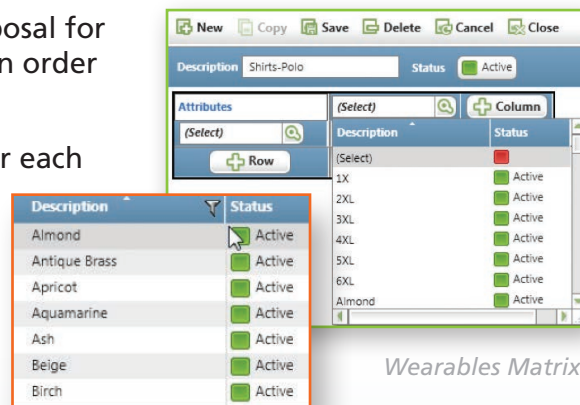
posal for
n order

r each

New Copy Save Delete Cancel Close

Description Shirts-Polo Status Active

Attributes
(Select)
Row

(Select) Column

| Description | Status |
|---|---|
| (Select) | |
| 1X | Active |
| 2XL | Active |
| 3XL | Active |
| 4XL | Active |
| 5XL | Active |
| 6XL | Active |
| Almond | Active |

| Description | Status |
|---|---|
| Almond | Active |
| Antique Brass | Active |
| Apricot | Active |
| Aquamarine | Active |
| Ash | Active |
| Beige | Active |
| Birch | Active |

Wearables Matrix